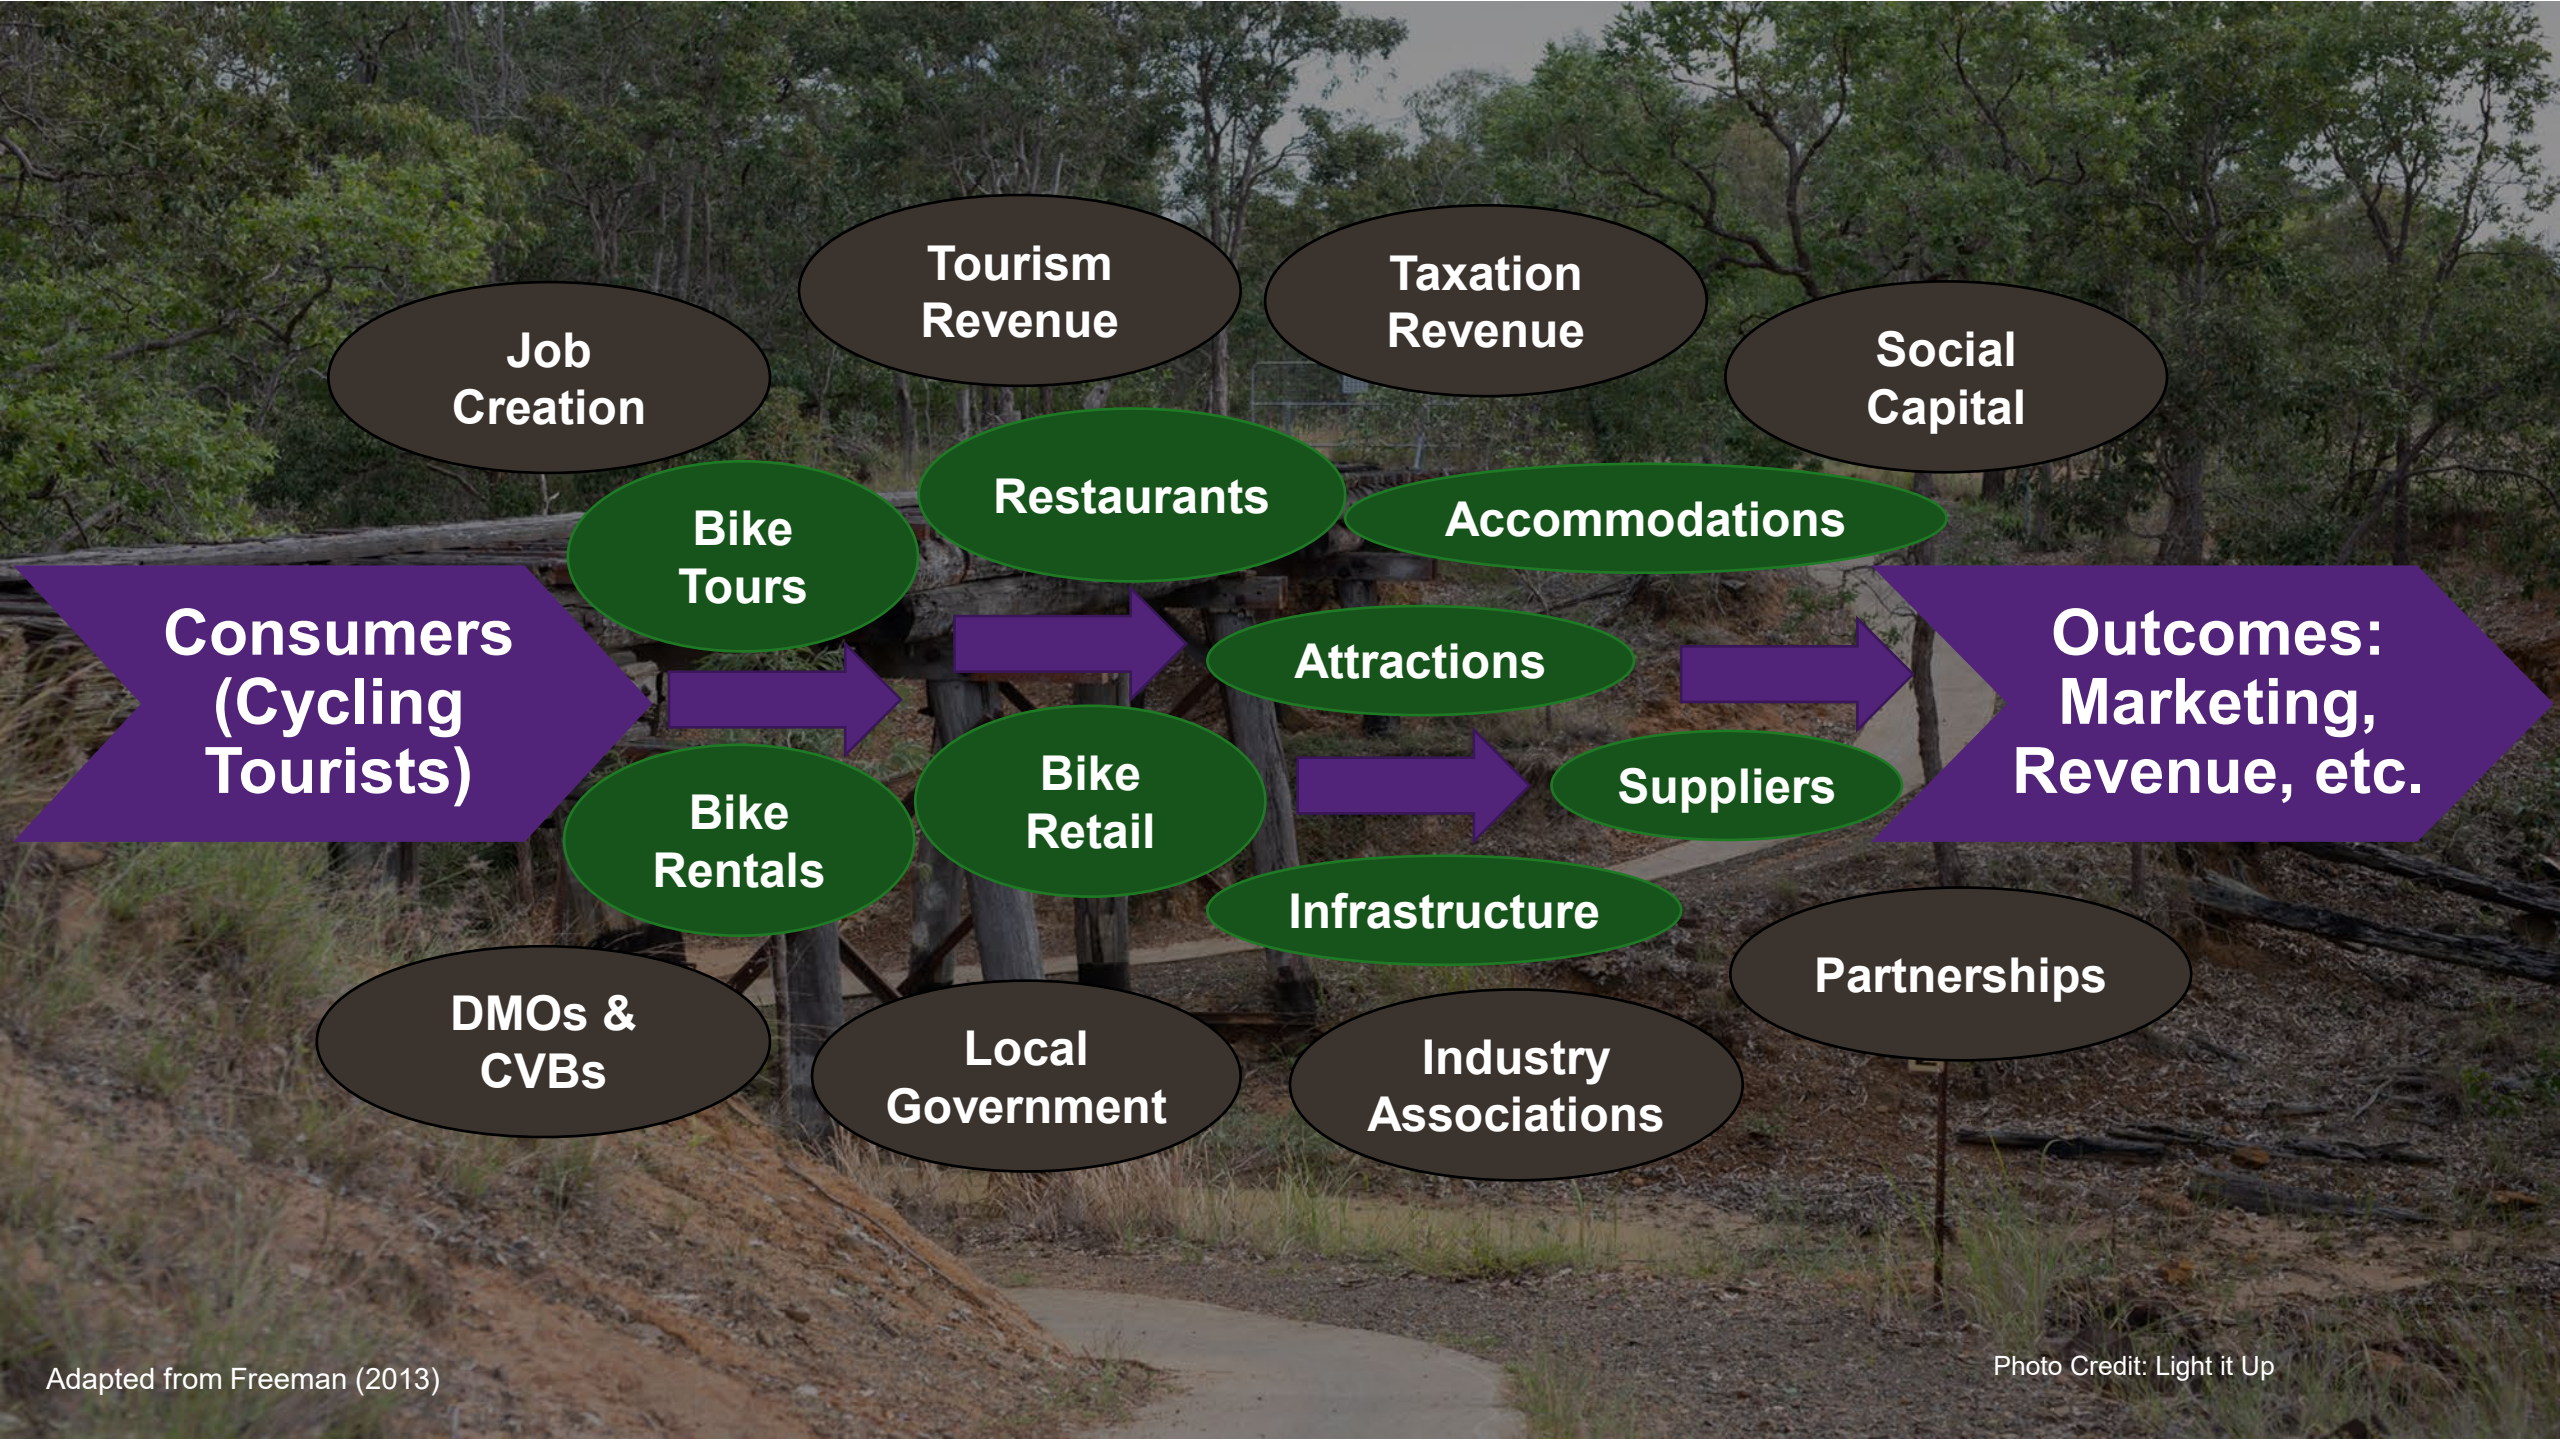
Tourism Revenue

Taxation Revenue

Job Creation

Social Capital

Restaurants

Bike Tours

Accommodations

Consumers (Cycling Tourists)

Attractions

Outcomes: Marketing, Revenue, etc.

Bike Retail

Suppliers

Bike Rentals

Infrastructure

Partnerships

DMOs & CVBs

Local Government

Industry Associations

Adapted from Freeman (2013)

Photo Credit: Light it Up